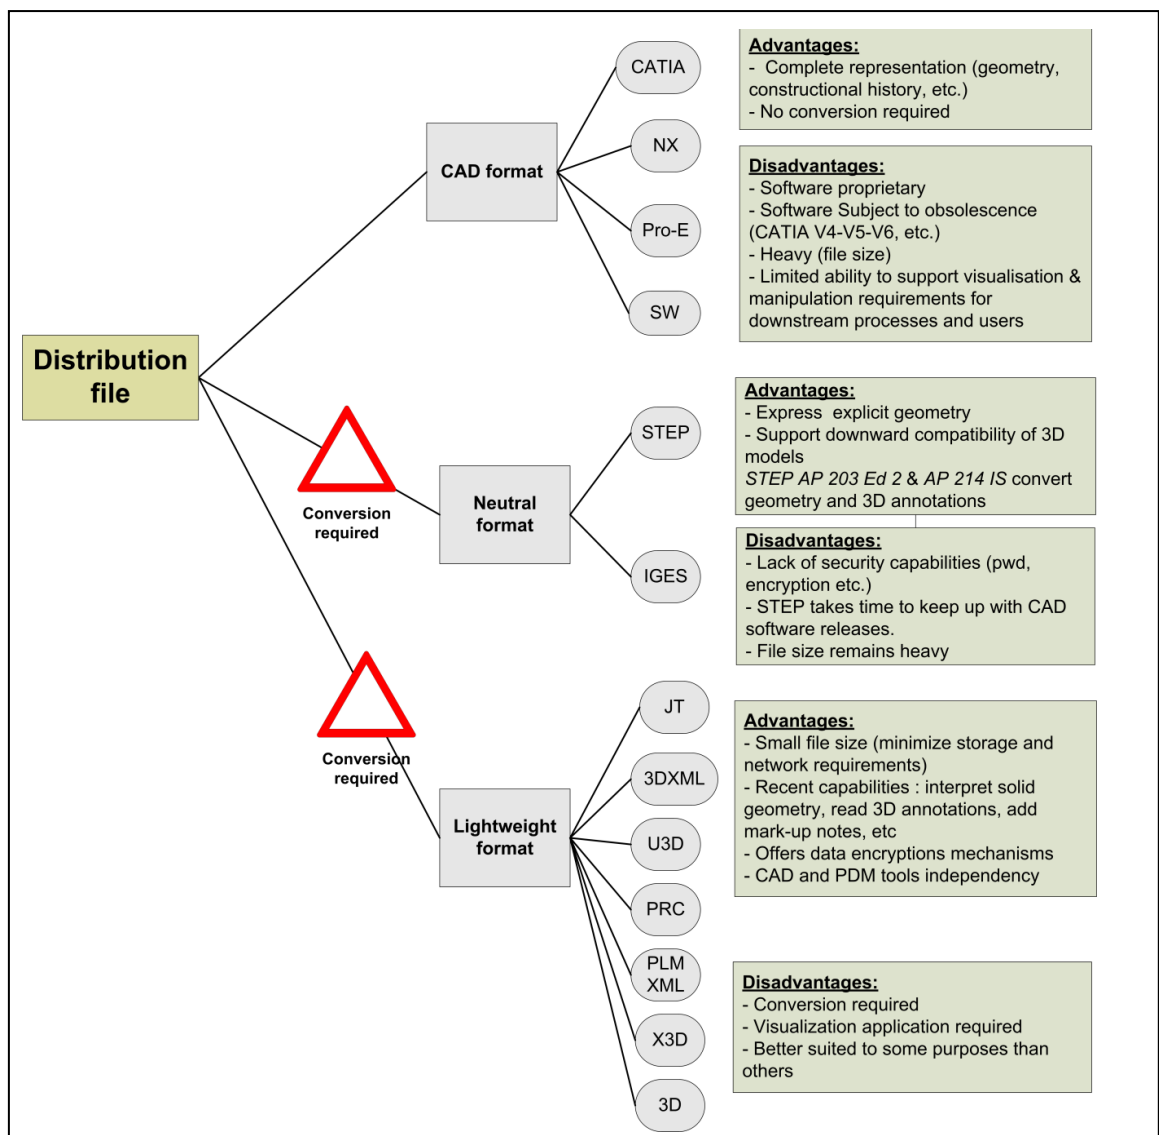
Distribution file

CAD format

CATIA

NX

Pro-E

SW

Advantages:
- Complete representation (geometry, constructional history, etc.)
- No conversion required

Disadvantages:
- Software proprietary
- Software Subject to obsolescence (CATIA V4-V5-V6, etc.)
- Heavy (file size)
- Limited ability to support visualisation & manipulation requirements for downstream processes and users

Conversion required

Neutral format

STEP

IGES

Advantages:
- Express explicit geometry
- Support downward compatibility of 3D models
*STEP AP 203 Ed 2* & *AP 214 IS* convert geometry and 3D annotations

Disadvantages:
- Lack of security capabilities (pwd, encryption etc.)
- STEP takes time to keep up with CAD software releases.
- File size remains heavy

Conversion required

Lightweight format

JT

3DXML

U3D

PRC

PLM XML

X3D

3D

Advantages:
- Small file size (minimize storage and network requirements)
- Recent capabilities : interpret solid geometry, read 3D annotations, add mark-up notes, etc
- Offers data encryptions mechanisms
- CAD and PDM tools independency

Disadvantages:
- Conversion required
- Visualization application required
- Better suited to some purposes than others